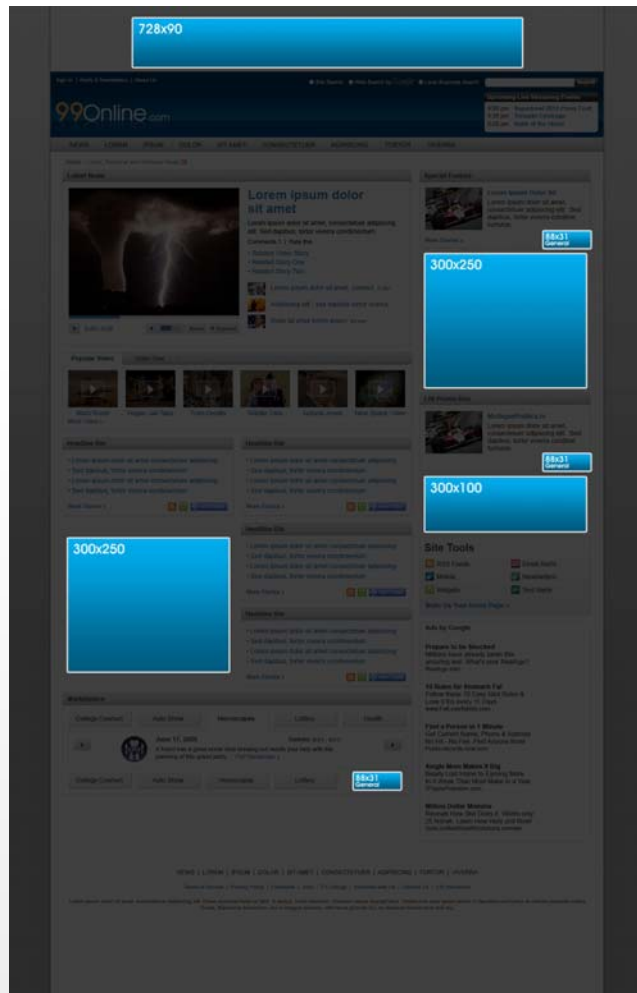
728x90

99Online.com

Lorem ipsum dolor sit amet

Site Tools

300x250

300x250

300x100

88x31 General

88x31 General

88x31 General

NEWS | LOREM | IPSUM | DOLOR | SIT AMET | CONSECTETUER | ADIPISCING | TURTOR | VIVERRA